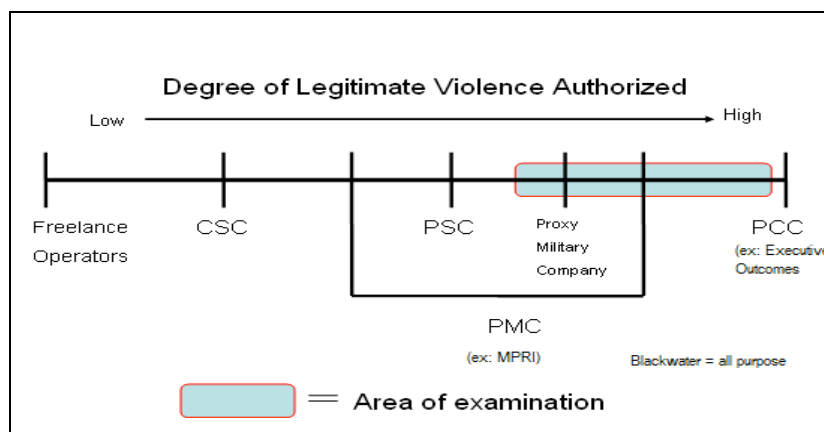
Degree of Legitimate Violence Authorized

Low

High

Freelance Operators

CSC

PSC

Proxy Military Company

PCC

(ex: Executive Outcomes

PMC

(ex: MPRI)

Blackwater = all purpose

= Area of examination